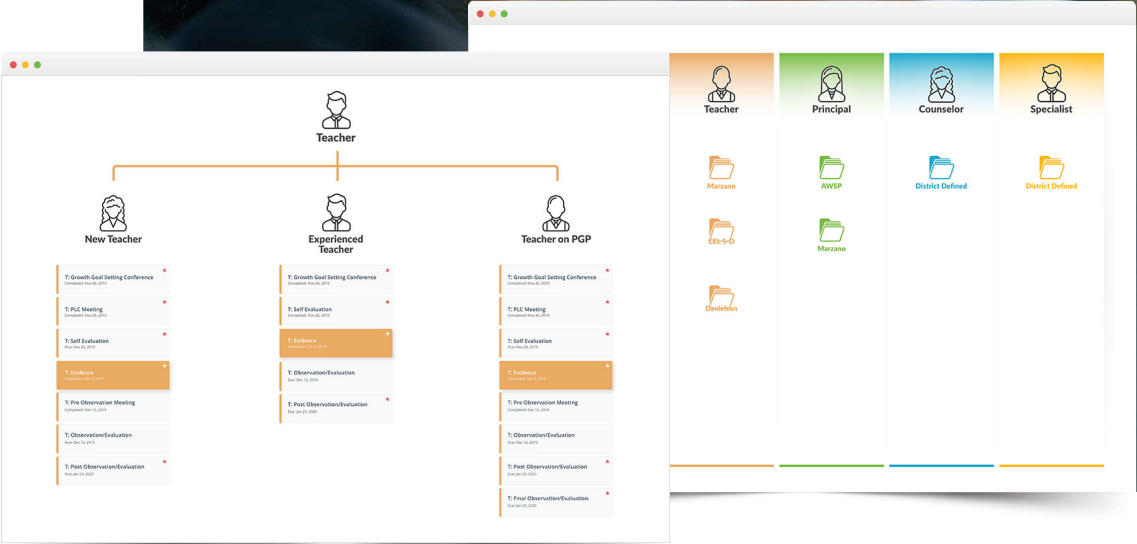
Teacher

New Teacher

T: Growth Goal Setting Conference
Completed: Nov 26, 2019

T: PLC Meeting
Completed: Nov 26, 2019

T: Self Evaluation
Due: Nov 26, 2019

T: Evidence
Completed: Dec 4, 2019

T: Pre Observation Meeting
Completed: Dec 12, 2019

T: Observation/Evaluation
Due: Dec 12, 2019

T: Post Observation/Evaluation
Due: Jan 23, 2020

Experienced Teacher

T: Growth Goal Setting Conference
Completed: Nov 26, 2019

T: Self Evaluation
Completed: Nov 26, 2019

T: Evidence
Completed: Dec 4, 2019

T: Observation/Evaluation
Due: Dec 12, 2019

T: Post Observation/Evaluation
Due: Jan 23, 2020

Teacher on PGP

T: Growth Goal Setting Conference
Completed: Nov 26, 2019

T: PLC Meeting
Completed: Nov 26, 2019

T: Self Evaluation
Due: Nov 26, 2019

T: Evidence
Completed: Dec 4, 2019

T: Pre Observation Meeting
Completed: Dec 12, 2019

T: Observation/Evaluation
Due: Dec 12, 2019

T: Post Observation/Evaluation
Due: Jan 23, 2020

T: Final Observation/Evaluation
Due: Jan 23, 2020

Teacher

Marzano

CELS-D

Danielson

Principal

AWSP

Marzano

Counselor

District Defined

Specialist

District Defined